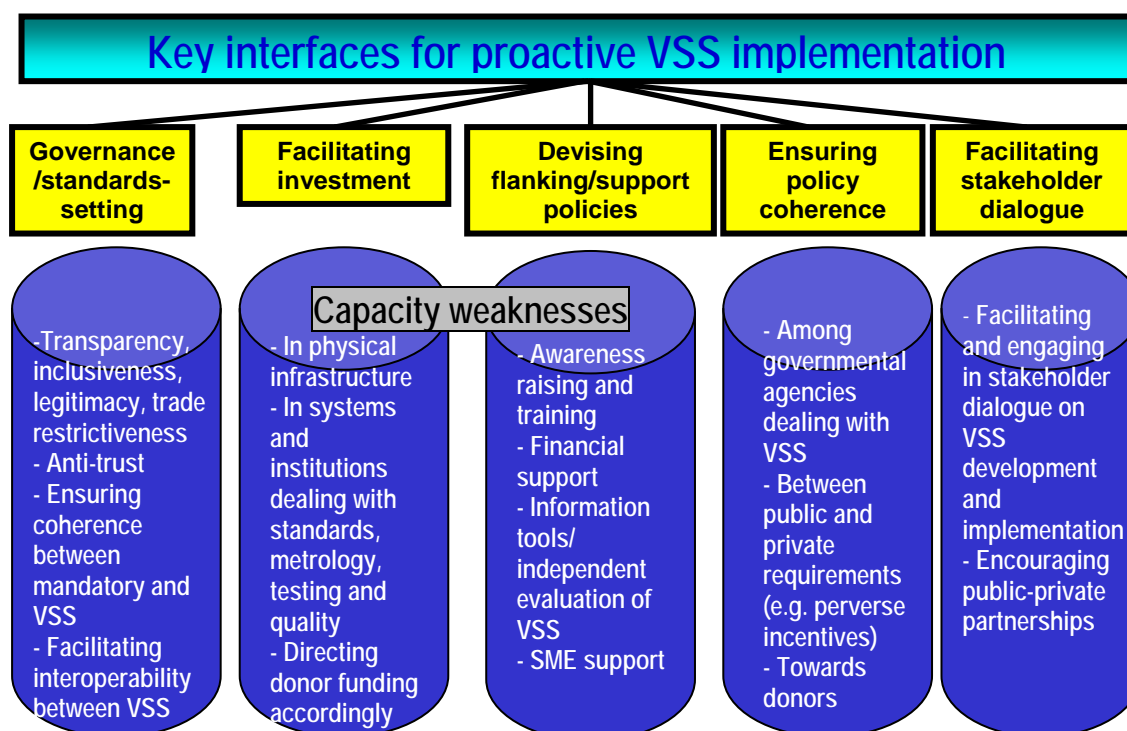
Key interfaces for proactive VSS implementation

Governance /standards-setting

Facilitating investment

Devising flanking/support policies

Ensuring policy coherence

Facilitating stakeholder dialogue

Capacity weaknesses

-Transparency, inclusiveness, legitimacy, trade restrictiveness
- Anti-trust
- Ensuring coherence between mandatory and VSS
- Facilitating interoperability between VSS

- In physical infrastructure
- In systems and institutions dealing with standards, metrology, testing and quality
- Directing donor funding accordingly

- Awareness raising and training
- Financial support
- Information tools/ independent evaluation of VSS
- SME support

- Among governmental agencies dealing with VSS
- Between public and private requirements (e.g. perverse incentives)
- Towards donors

- Facilitating and engaging in stakeholder dialogue on VSS development and implementation
- Encouraging public-private partnerships